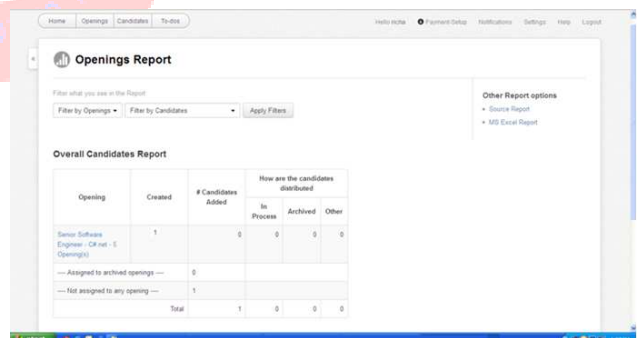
Home | Openings | Candidates | To-dos

Hello richa | Payment Setup | Notifications | Settings | Help | Logout

Openings Report

Filter what you see in the Report

Filter by Openings ▾ | Filter by Candidates ▾ | Apply Filters

Other Report options
» Source Report
» MS Excel Report

Overall Candidates Report

| Opening | Created | # Candidates Added | How are the candidates distributed: In Process | Archived | Other |
|---|---|---|---|---|---|
| Senior Software Engineer - C#.net - 5 Opening(s) | 1 | 0 | 0 | 0 | 0 |
| --- Assigned to archived openings --- | | 0 | | | |
| --- Not assigned to any opening --- | | 1 | | | |
| Total | | 1 | 0 | 0 | 0 |